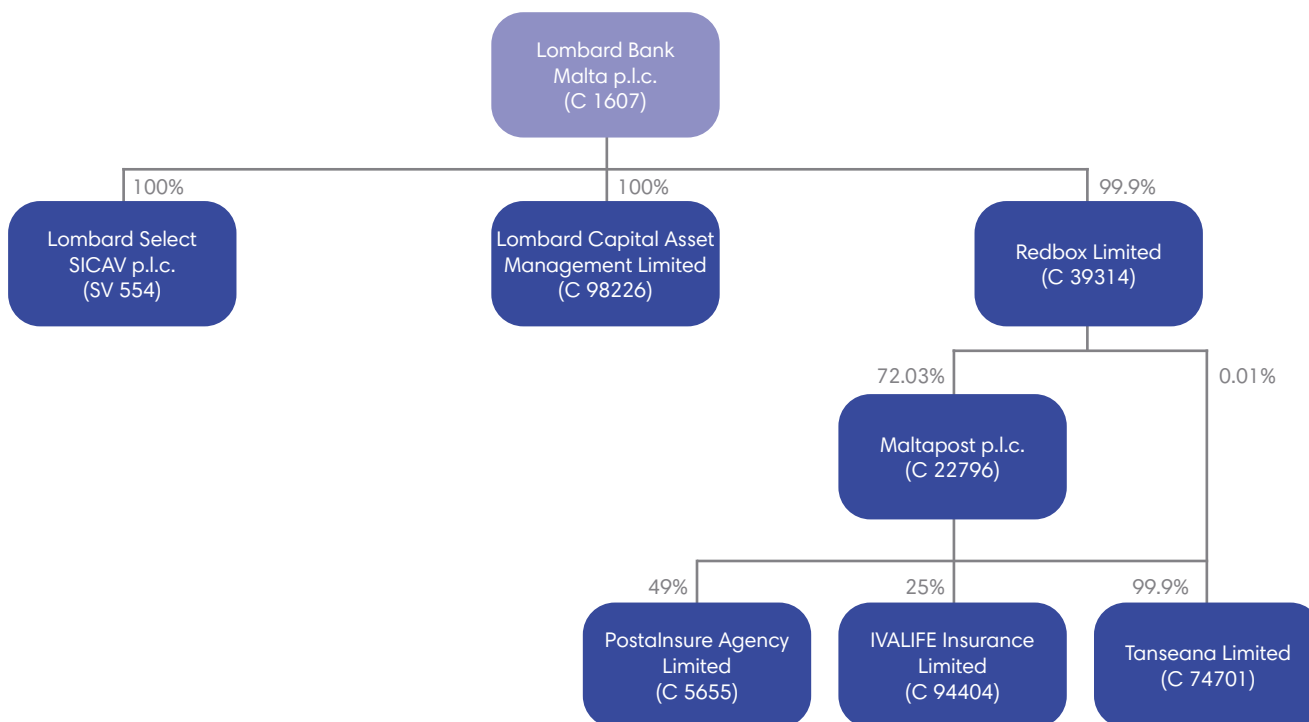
Lombard Bank Malta p.l.c. (C 1607)

100%

Lombard Select SICAV p.l.c. (SV 554)

100%

Lombard Capital Asset Management Limited (C 98226)

99.9%

Redbox Limited (C 39314)

72.03%

Maltapost p.l.c. (C 22796)

0.01%

49%

PostaInsure Agency Limited (C 5655)

25%

IVALIFE Insurance Limited (C 94404)

99.9%

Tanseana Limited (C 74701)